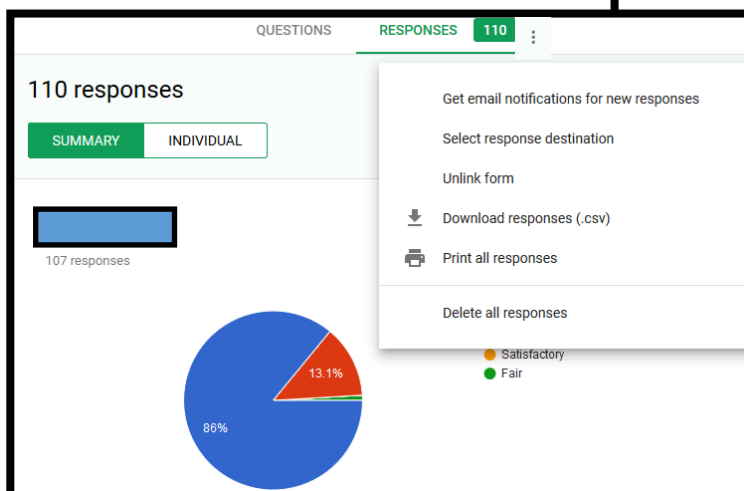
QUESTIONS RESPONSES 110

110 responses

SUMMARY INDIVIDUAL

107 responses

13.1%

86%

Satisfactory
Fair

Get email notifications for new responses

Select response destination

Unlink form

Download responses (.csv)

Print all responses

Delete all responses